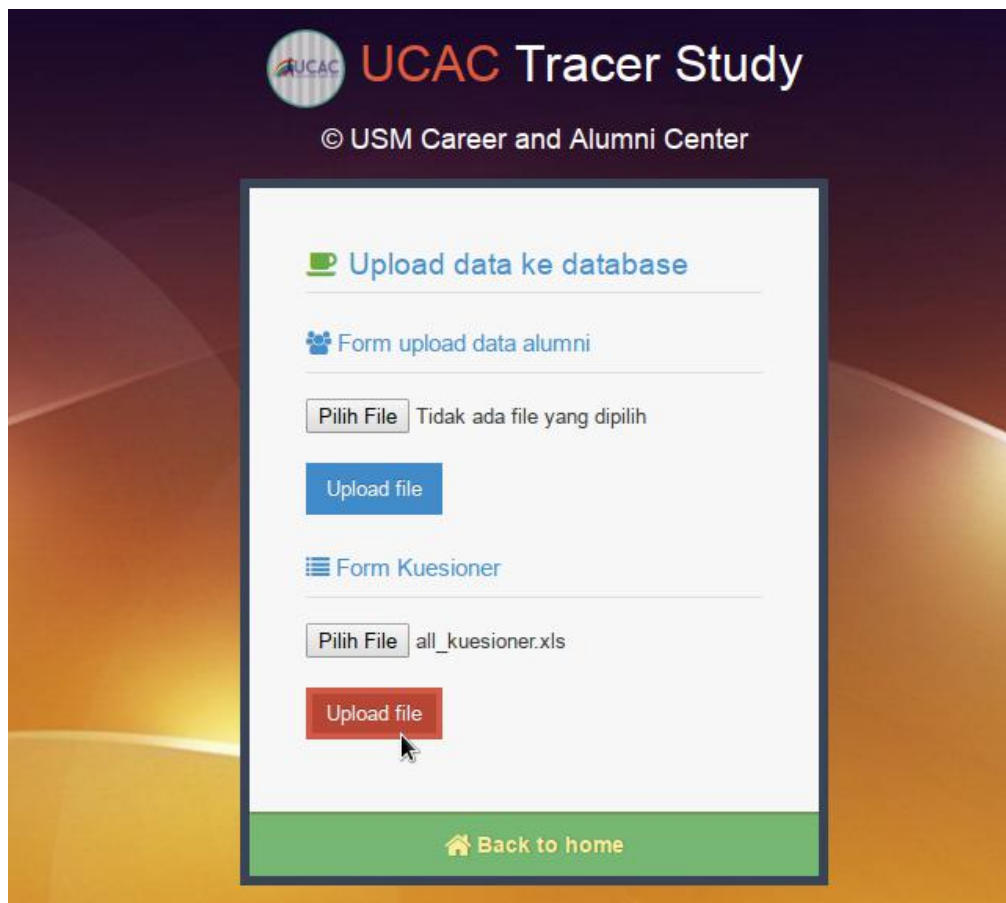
UCAC UCAC Tracer Study

© USM Career and Alumni Center

Upload data ke database

Form upload data alumni

Pilih File Tidak ada file yang dipilih

Upload file

Form Kuesioner

Pilih File all_kuesioner.xls

Upload file

Back to home